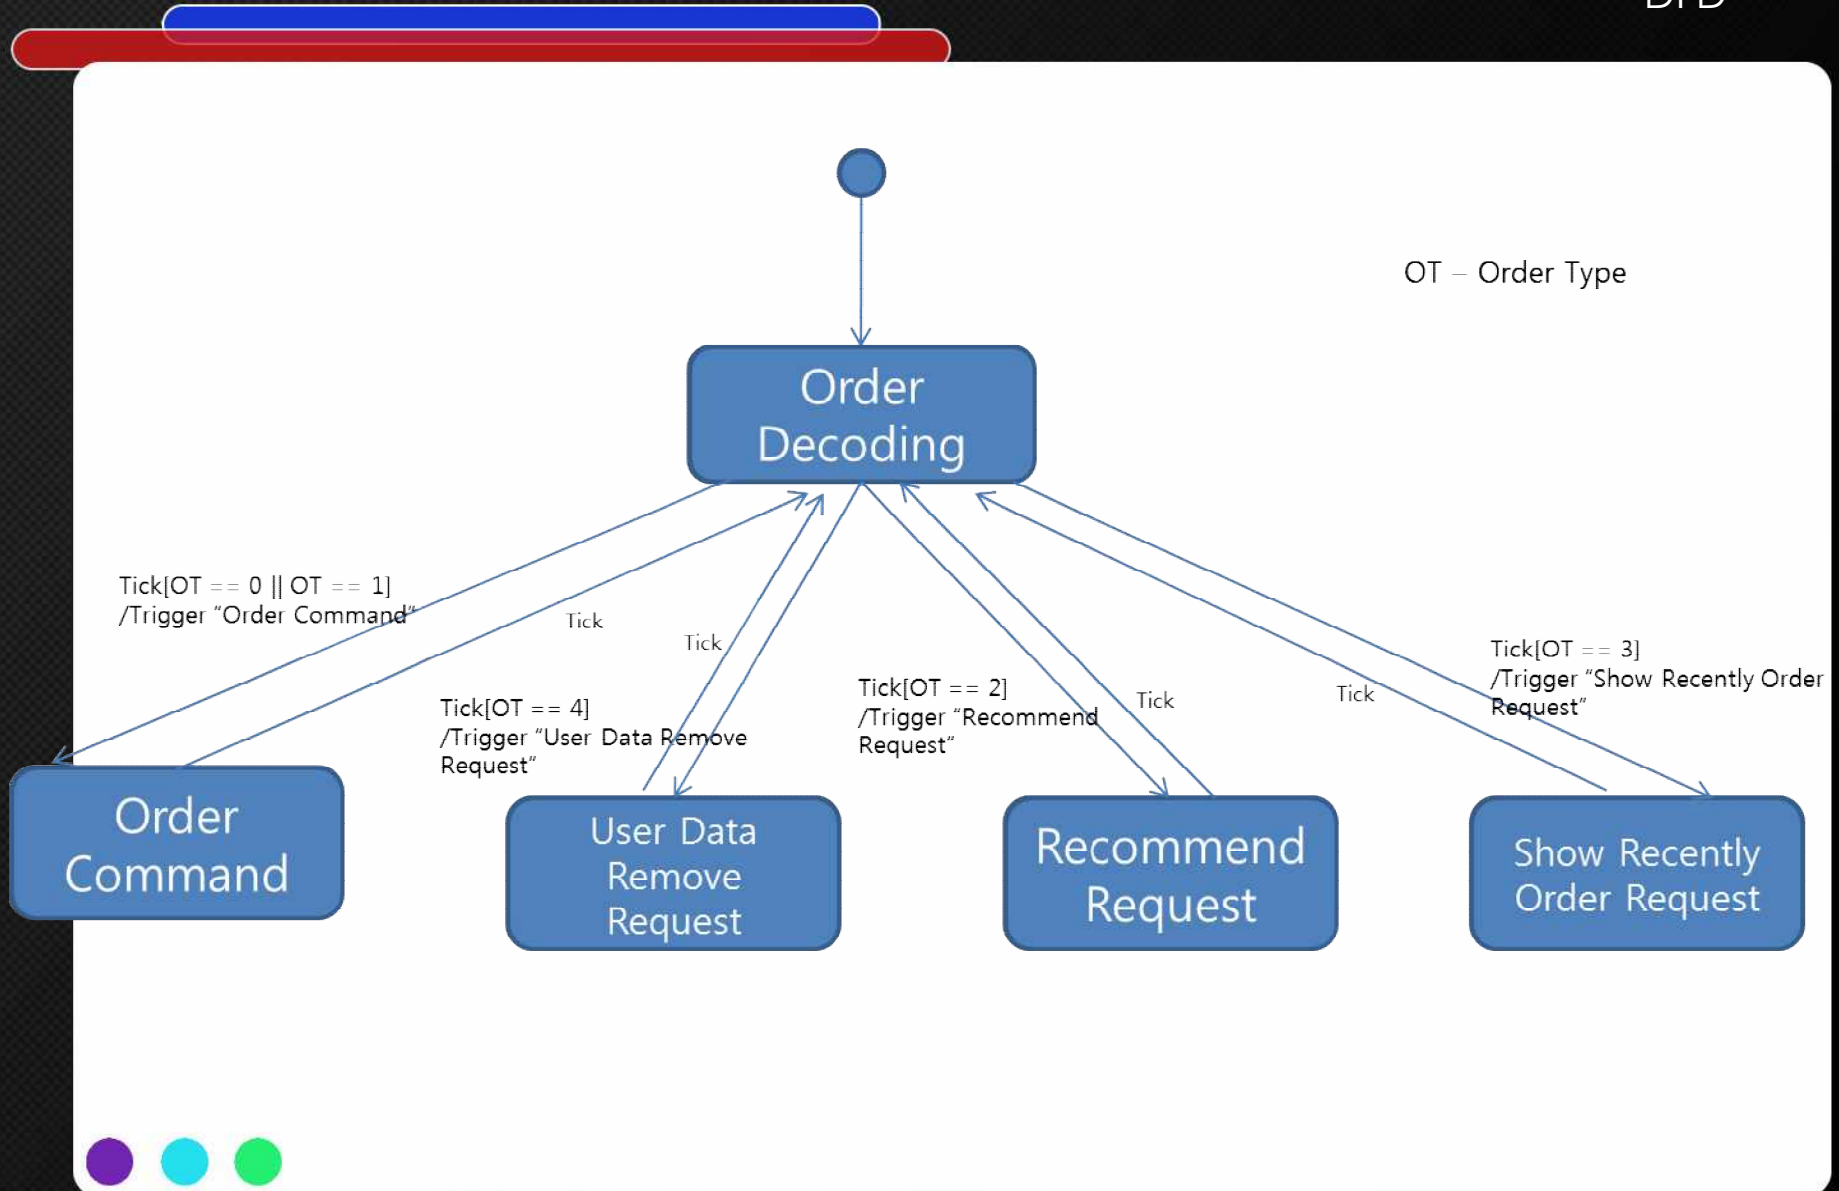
OT – Order Type

Order Decoding

Tick[OT == 0 || OT == 1] /Trigger "Order Command"

Tick

Tick

Tick[OT == 4] /Trigger "User Data Remove Request"

Tick[OT == 2] /Trigger "Recommend Request"

Tick

Tick

Tick[OT == 3] /Trigger "Show Recently Order Request"

Order Command

User Data Remove Request

Recommend Request

Show Recently Order Request